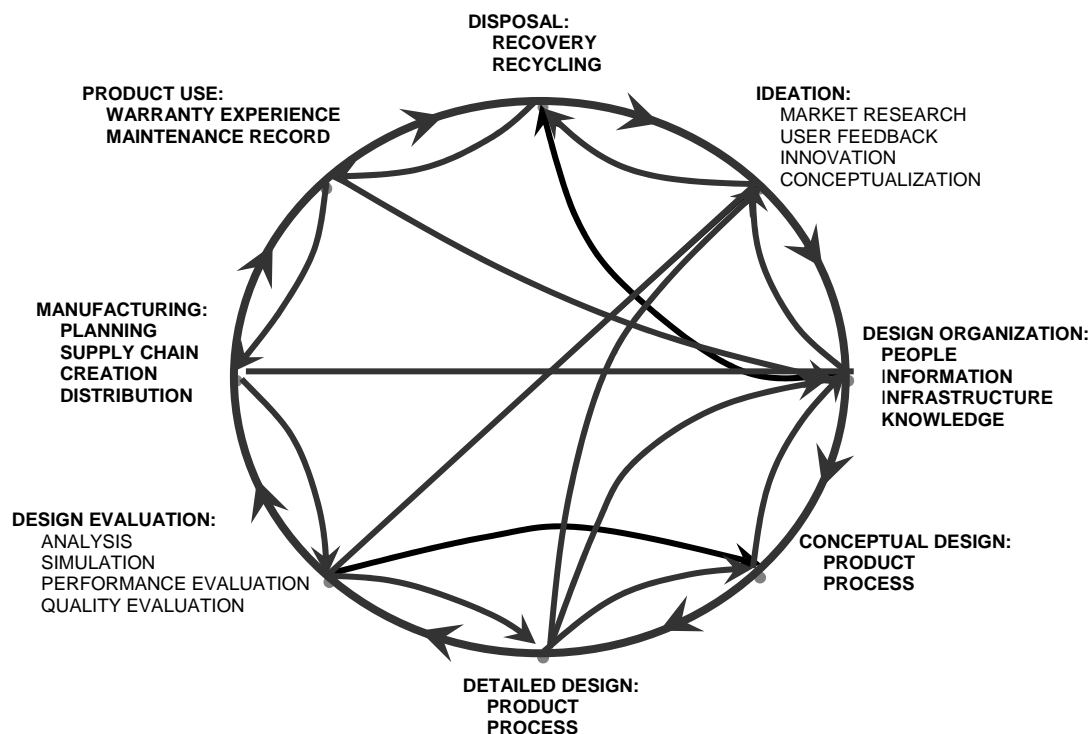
DISPOSAL:
RECOVERY
RECYCLING

IDEATION:
MARKET RESEARCH
USER FEEDBACK
INNOVATION
CONCEPTUALIZATION

PRODUCT USE:
WARRANTY EXPERIENCE
MAINTENANCE RECORD

MANUFACTURING:
PLANNING
SUPPLY CHAIN
CREATION
DISTRIBUTION

DESIGN ORGANIZATION:
PEOPLE
INFORMATION
INFRASTRUCTURE
KNOWLEDGE

DESIGN EVALUATION:
ANALYSIS
SIMULATION
PERFORMANCE EVALUATION
QUALITY EVALUATION

CONCEPTUAL DESIGN:
PRODUCT
PROCESS

DETAILED DESIGN:
PRODUCT
PROCESS